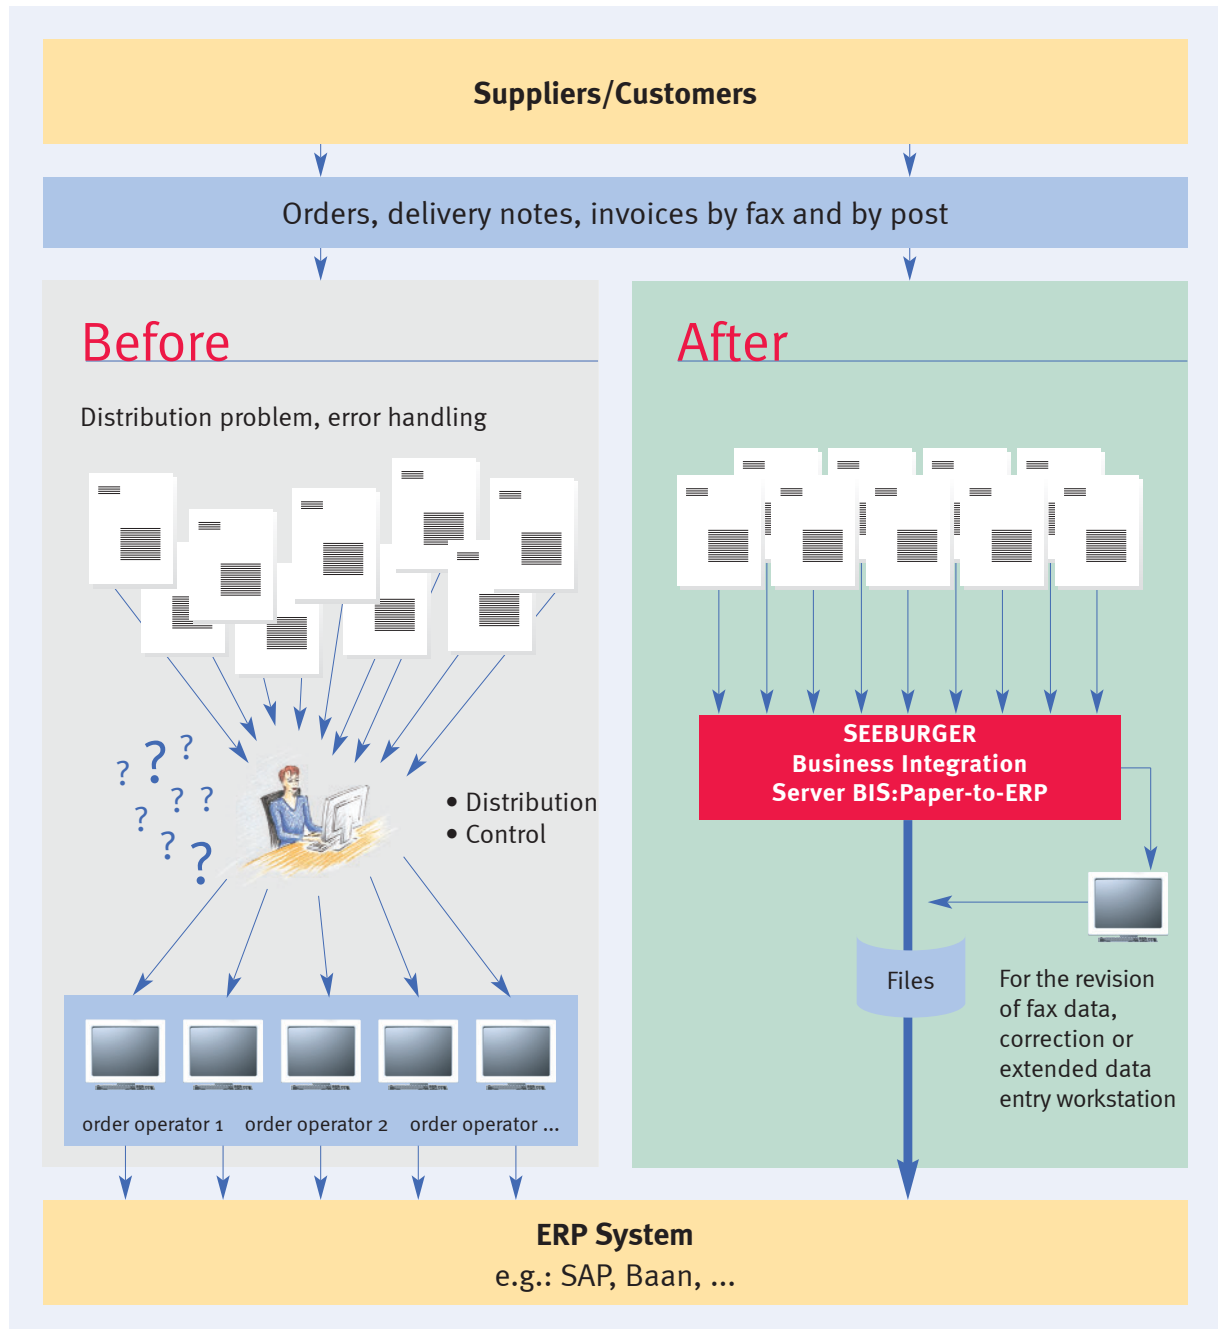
Suppliers/Customers

Orders, delivery notes, invoices by fax and by post

Before

Distribution problem, error handling

? ? ? ? ? ? ? ?

• Distribution
• Control

order operator 1 order operator 2 order operator ...

After

SEEBURGER
Business Integration
Server BIS:Paper-to-ERP

Files

For the revision of fax data, correction or extended data entry workstation

ERP System
e.g.: SAP, Baan, ...